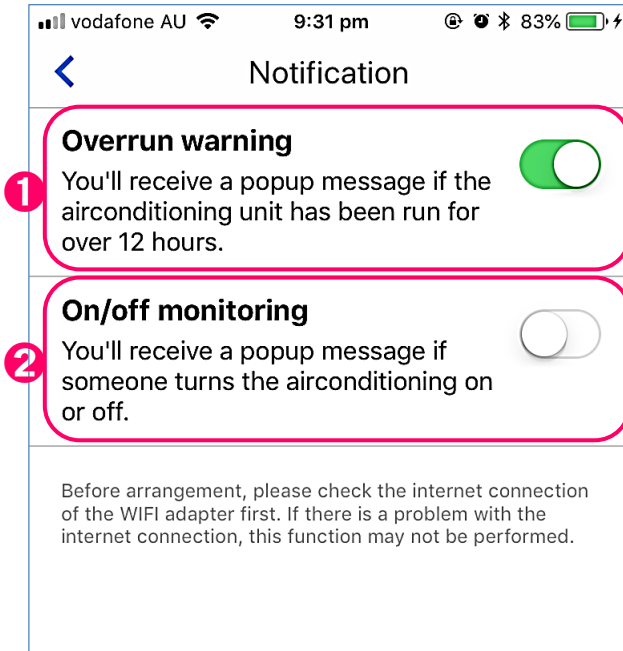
vodafone AU 9:31 pm 83%

<

Notification

Overrun warning

❶ You'll receive a popup message if the airconditioning unit has been run for over 12 hours.

On/off monitoring

❷ You'll receive a popup message if someone turns the airconditioning on or off.

Before arrangement, please check the internet connection of the WIFI adapter first. If there is a problem with the internet connection, this function may not be performed.